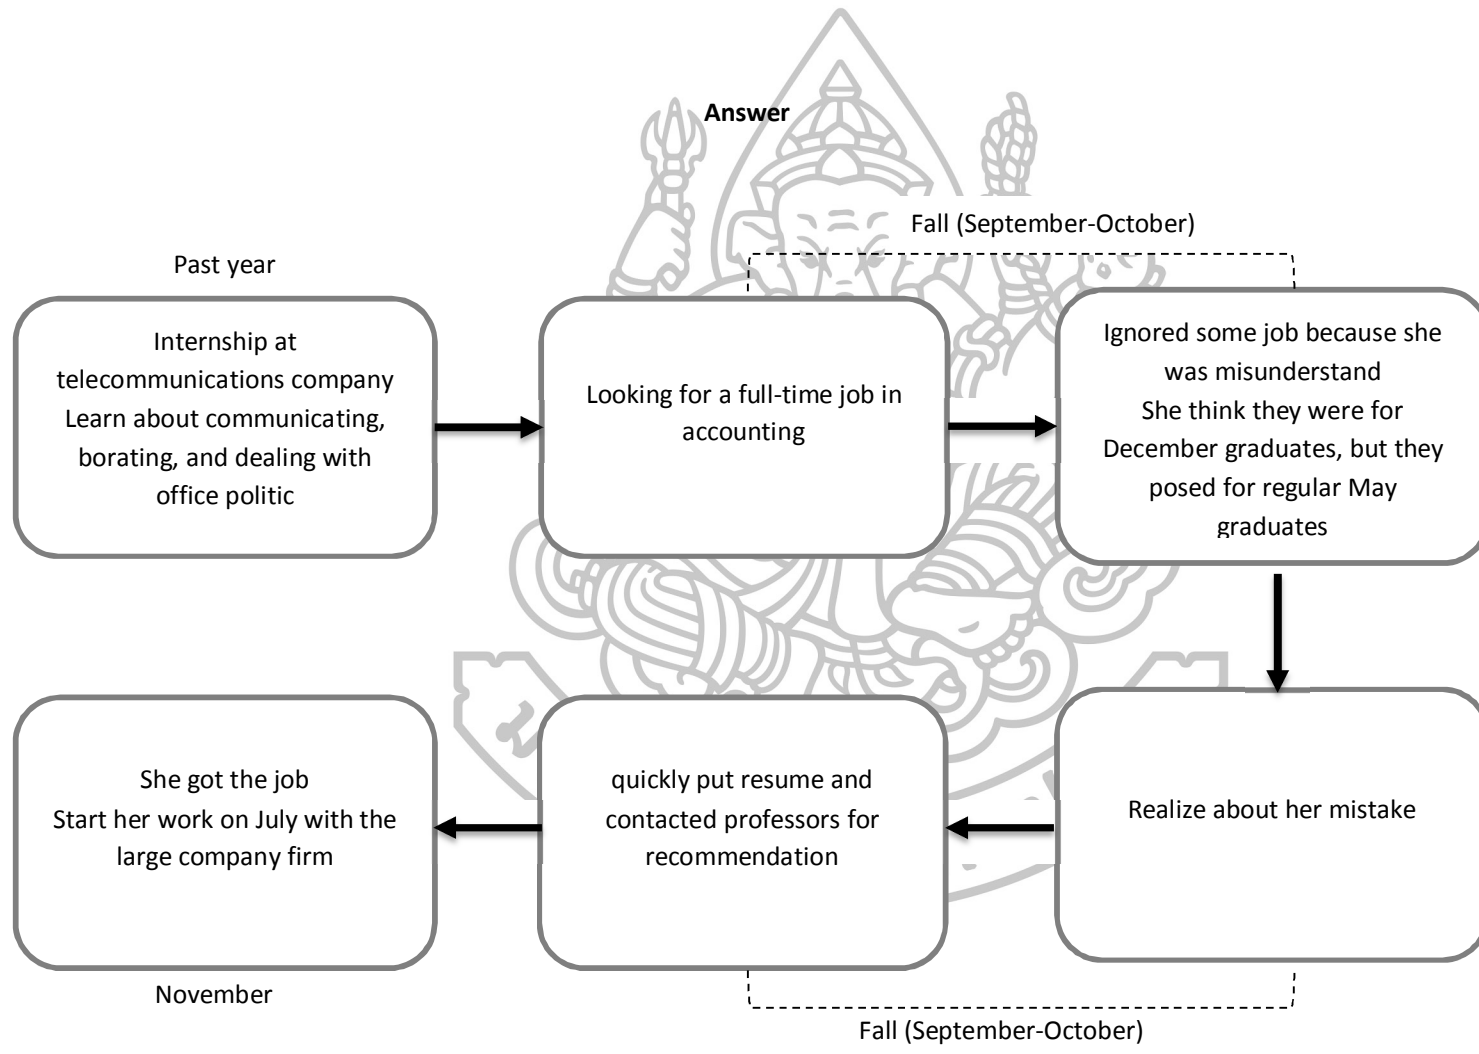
Answer

Fall (September-October)

Past year

Internship at telecommunications company Learn about communicating, borating, and dealing with office politic

Looking for a full-time job in accounting

Ignored some job because she was misunderstand
She think they were for December graduates, but they posed for regular May graduates

Realize about her mistake

quickly put resume and contacted professors for recommendation

She got the job
Start her work on July with the large company firm

November

Fall (September-October)